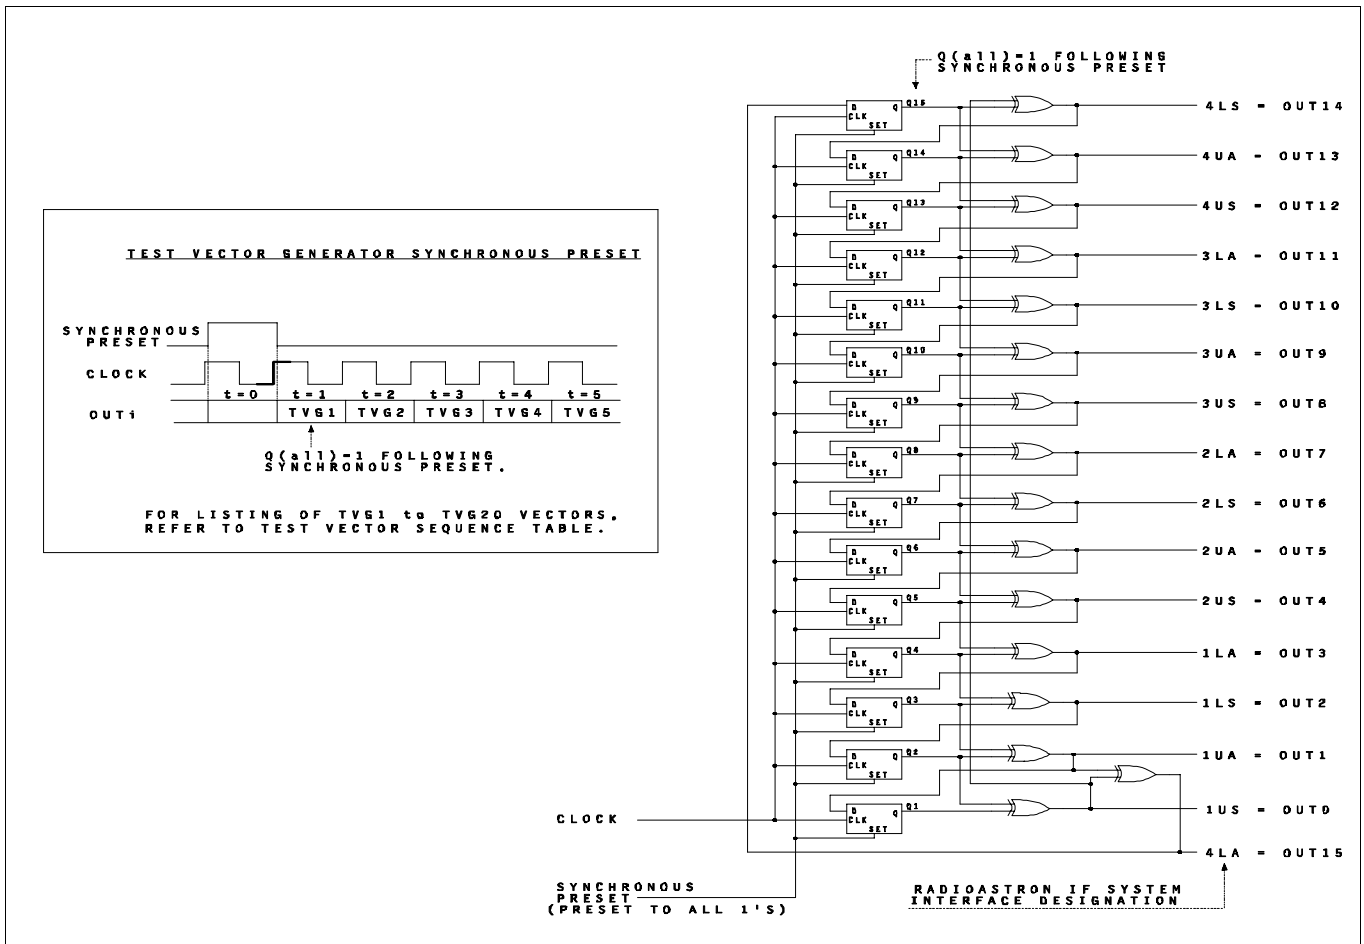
TEST VECTOR GENERATOR SYNCHRONOUS PRESET

SYNCHRONOUS PRESET

CLOCK

OUTi

| t=0 | t=1 | t=2 | t=3 | t=4 | t=5 |
|---|---|---|---|---|---|
| | TVG1 | TVG2 | TVG3 | TVG4 | TVG5 |

Q(all)=1 FOLLOWING SYNCHRONOUS PRESET.

FOR LISTING OF TVG1 to TVG20 VECTORS, REFER TO TEST VECTOR SEQUENCE TABLE.

Q(all)=1 FOLLOWING SYNCHRONOUS PRESET

D Q CLK SET Q15
D Q CLK SET Q14
D Q CLK SET Q13
D Q CLK SET Q12
D Q CLK SET Q11
D Q CLK SET Q10
D Q CLK SET Q9
D Q CLK SET Q8
D Q CLK SET Q7
D Q CLK SET Q6
D Q CLK SET Q5
D Q CLK SET Q4
D Q CLK SET Q3
D Q CLK SET Q2
D Q CLK SET Q1

4LS = OUT14
4UA = OUT13
4US = OUT12
3LA = OUT11
3LS = OUT10
3UA = OUT9
3US = OUT8
2LA = OUT7
2LS = OUT6
2UA = OUT5
2US = OUT4
1LA = OUT3
1LS = OUT2
1UA = OUT1
1US = OUT0
4LA = OUT15

CLOCK

SYNCHRONOUS PRESET (PRESET TO ALL 1'S)

RADIOASTRON IF SYSTEM INTERFACE DESIGNATION